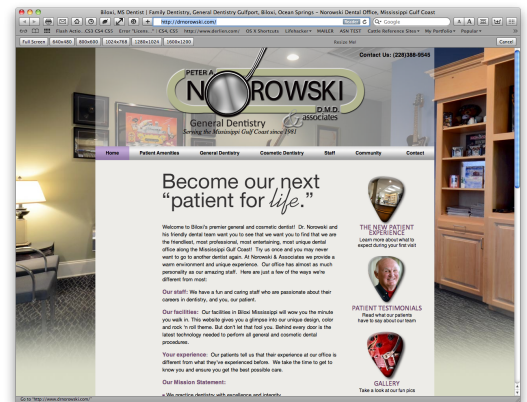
Biloxi, MS Dentist | Family Dentistry, General Dentistry Gulfport, Biloxi, Ocean Springs – Norowski Dental Office, Mississippi Gulf Coast

http://dnorowski.com/

Google

Flash Actio. CS3 CS4 CS5 Error "Licens..." CS4, CS5 http://www.desfan.com/ OS X Shortcuts Lifehacker MAILER ASN TCST Castle Reference Sites We Portfolio Popular

Full Screen 640x480 800x600 1024x768 1280x1024 1600x1200 Resize Me! Cancel

Contact Us: (228)388-9545

PETER A. NOROWSKI D.M.D. & Associates

General Dentistry

Serving the Mississippi Gulf Coast since 1981

Home Patient Amenities General Dentistry Cosmetic Dentistry Staff Community Contact

Become our next "patient for life."

Welcome to Biloxi's premier general and cosmetic dentist! Dr. Norowski and his friendly dental team want you to see that we want you to find that we are the friendliest, most professional, most entertaining, most unique dental office along the Mississippi Gulf Coast! Try us once and you may never want to go to another dentist again. At Norowski & Associates we provide a warm environment and unique experience. Our office has almost as much personality as our amazing staff. Here are just a few of the ways we're different from most:

Our staff: We have a fun and caring staff who are passionate about their careers in dentistry, and you, our patient.

Our facilities: Our facilities in Biloxi Mississippi will wow you the minute you walk in. This website gives you a glimpse into our unique design, color and rock 'n roll theme. But don't let that fool you. Behind every door is the latest technology needed to perform all general and cosmetic dental procedures.

Your experience: Our patients tell us that their experience at our office is different from what they've experienced before. We take the time to get to know you and ensure you get the best possible care.

Our Mission Statement:

• We practice dentistry with excellence and integrity

THE NEW PATIENT EXPERIENCE
Learn more about what to expect during your first visit

PATIENT TESTIMONIALS
Read what our patients have to say about our team

GALLERY
Take a look at our fun pics

Go to "http://www.dnorowski.com/"